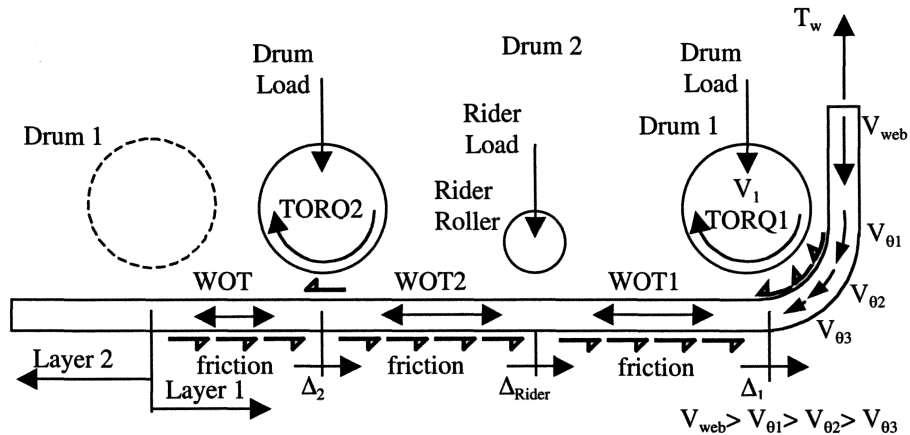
$T_w$

Drum 2

Drum Load

Drum Load

Drum 1

Rider Load

Drum 1

$V_{web}$

Rider Roller

$V_1$

TORQ2

TORQ1

$V_{\theta 1}$

$V_{\theta 2}$

WOT

WOT2

WOT1

$V_{\theta 3}$

Layer 2

friction

friction

friction

Layer 1

$\Delta_2$

$\Delta_{Rider}$

$\Delta_1$

$V_{web} > V_{\theta 1} > V_{\theta 2} > V_{\theta 3}$